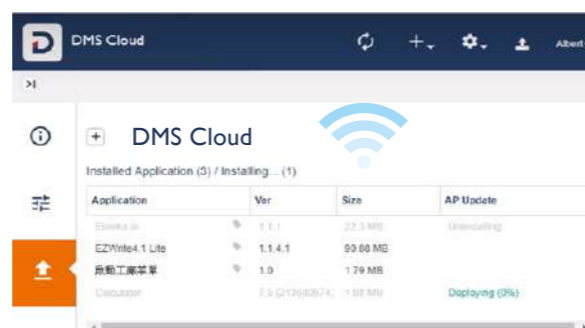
DMS Cloud

Albert

>I

DMS Cloud

Installed Application (3) / Installing... (1)

| Application | Ver | Size | AP Update |
|---|---|---|---|
| Eiseko.io | 1.1.1 | 22.3 MB | Uninstalling |
| EZWrite4.1 Lite | 1.1.4.1 | 90.08 MB | |
| 啟動工廠菜單 | 1.0 | 1.79 MB | |
| Calculator | 7.5 (213680674) | 1.00 MB | Deploying (3%) |